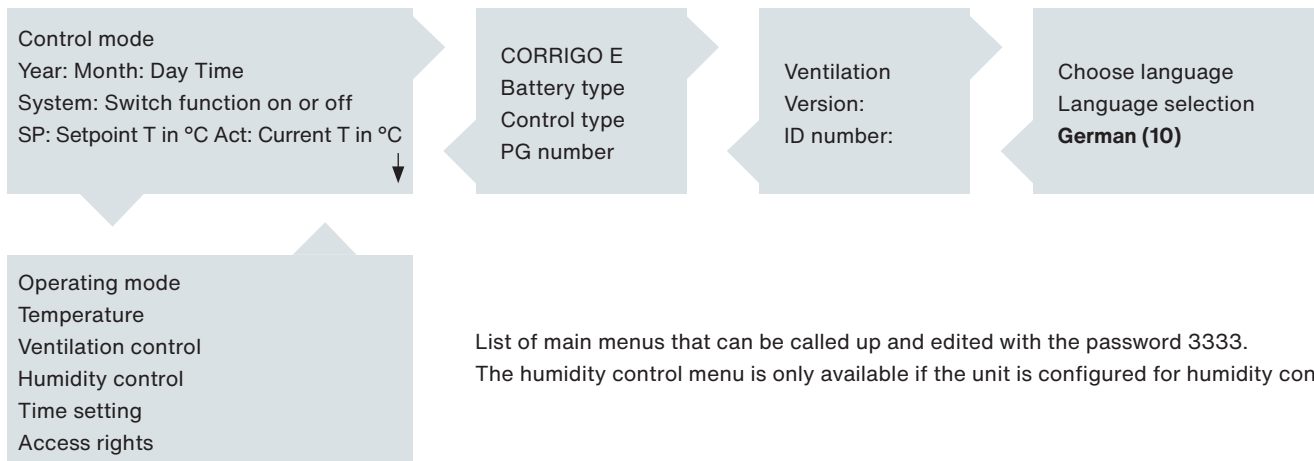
Control mode
Year: Month: Day Time
System: Switch function on or off
SP: Setpoint T in °C Act: Current T in °C

CORRIGO E
Battery type
Control type
PG number

Ventilation
Version:
ID number:

Choose language
Language selection
**German (10)**

Operating mode
Temperature
Ventilation control
Humidity control
Time setting
Access rights

List of main menus that can be called up and edited with the password 3333.
The humidity control menu is only available if the unit is configured for humidity con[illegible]